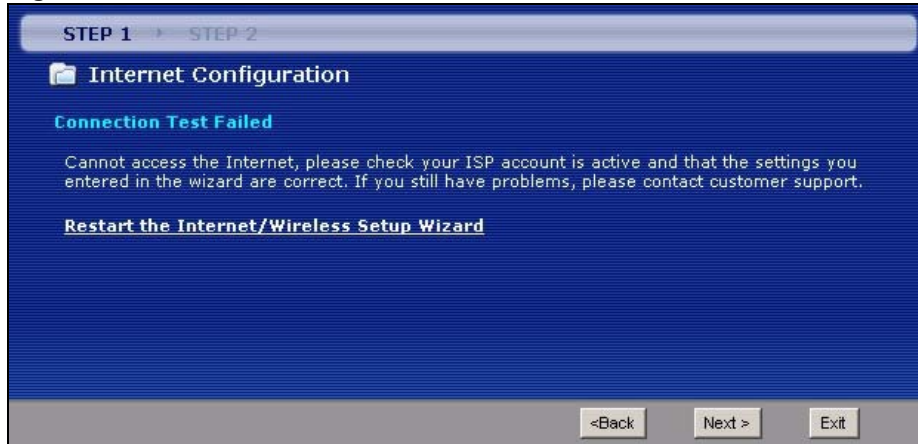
STEP 1 › STEP 2

Internet Configuration

Connection Test Failed

Cannot access the Internet, please check your ISP account is active and that the settings you entered in the wizard are correct. If you still have problems, please contact customer support.

Restart the Internet/Wireless Setup Wizard

<Back Next > Exit